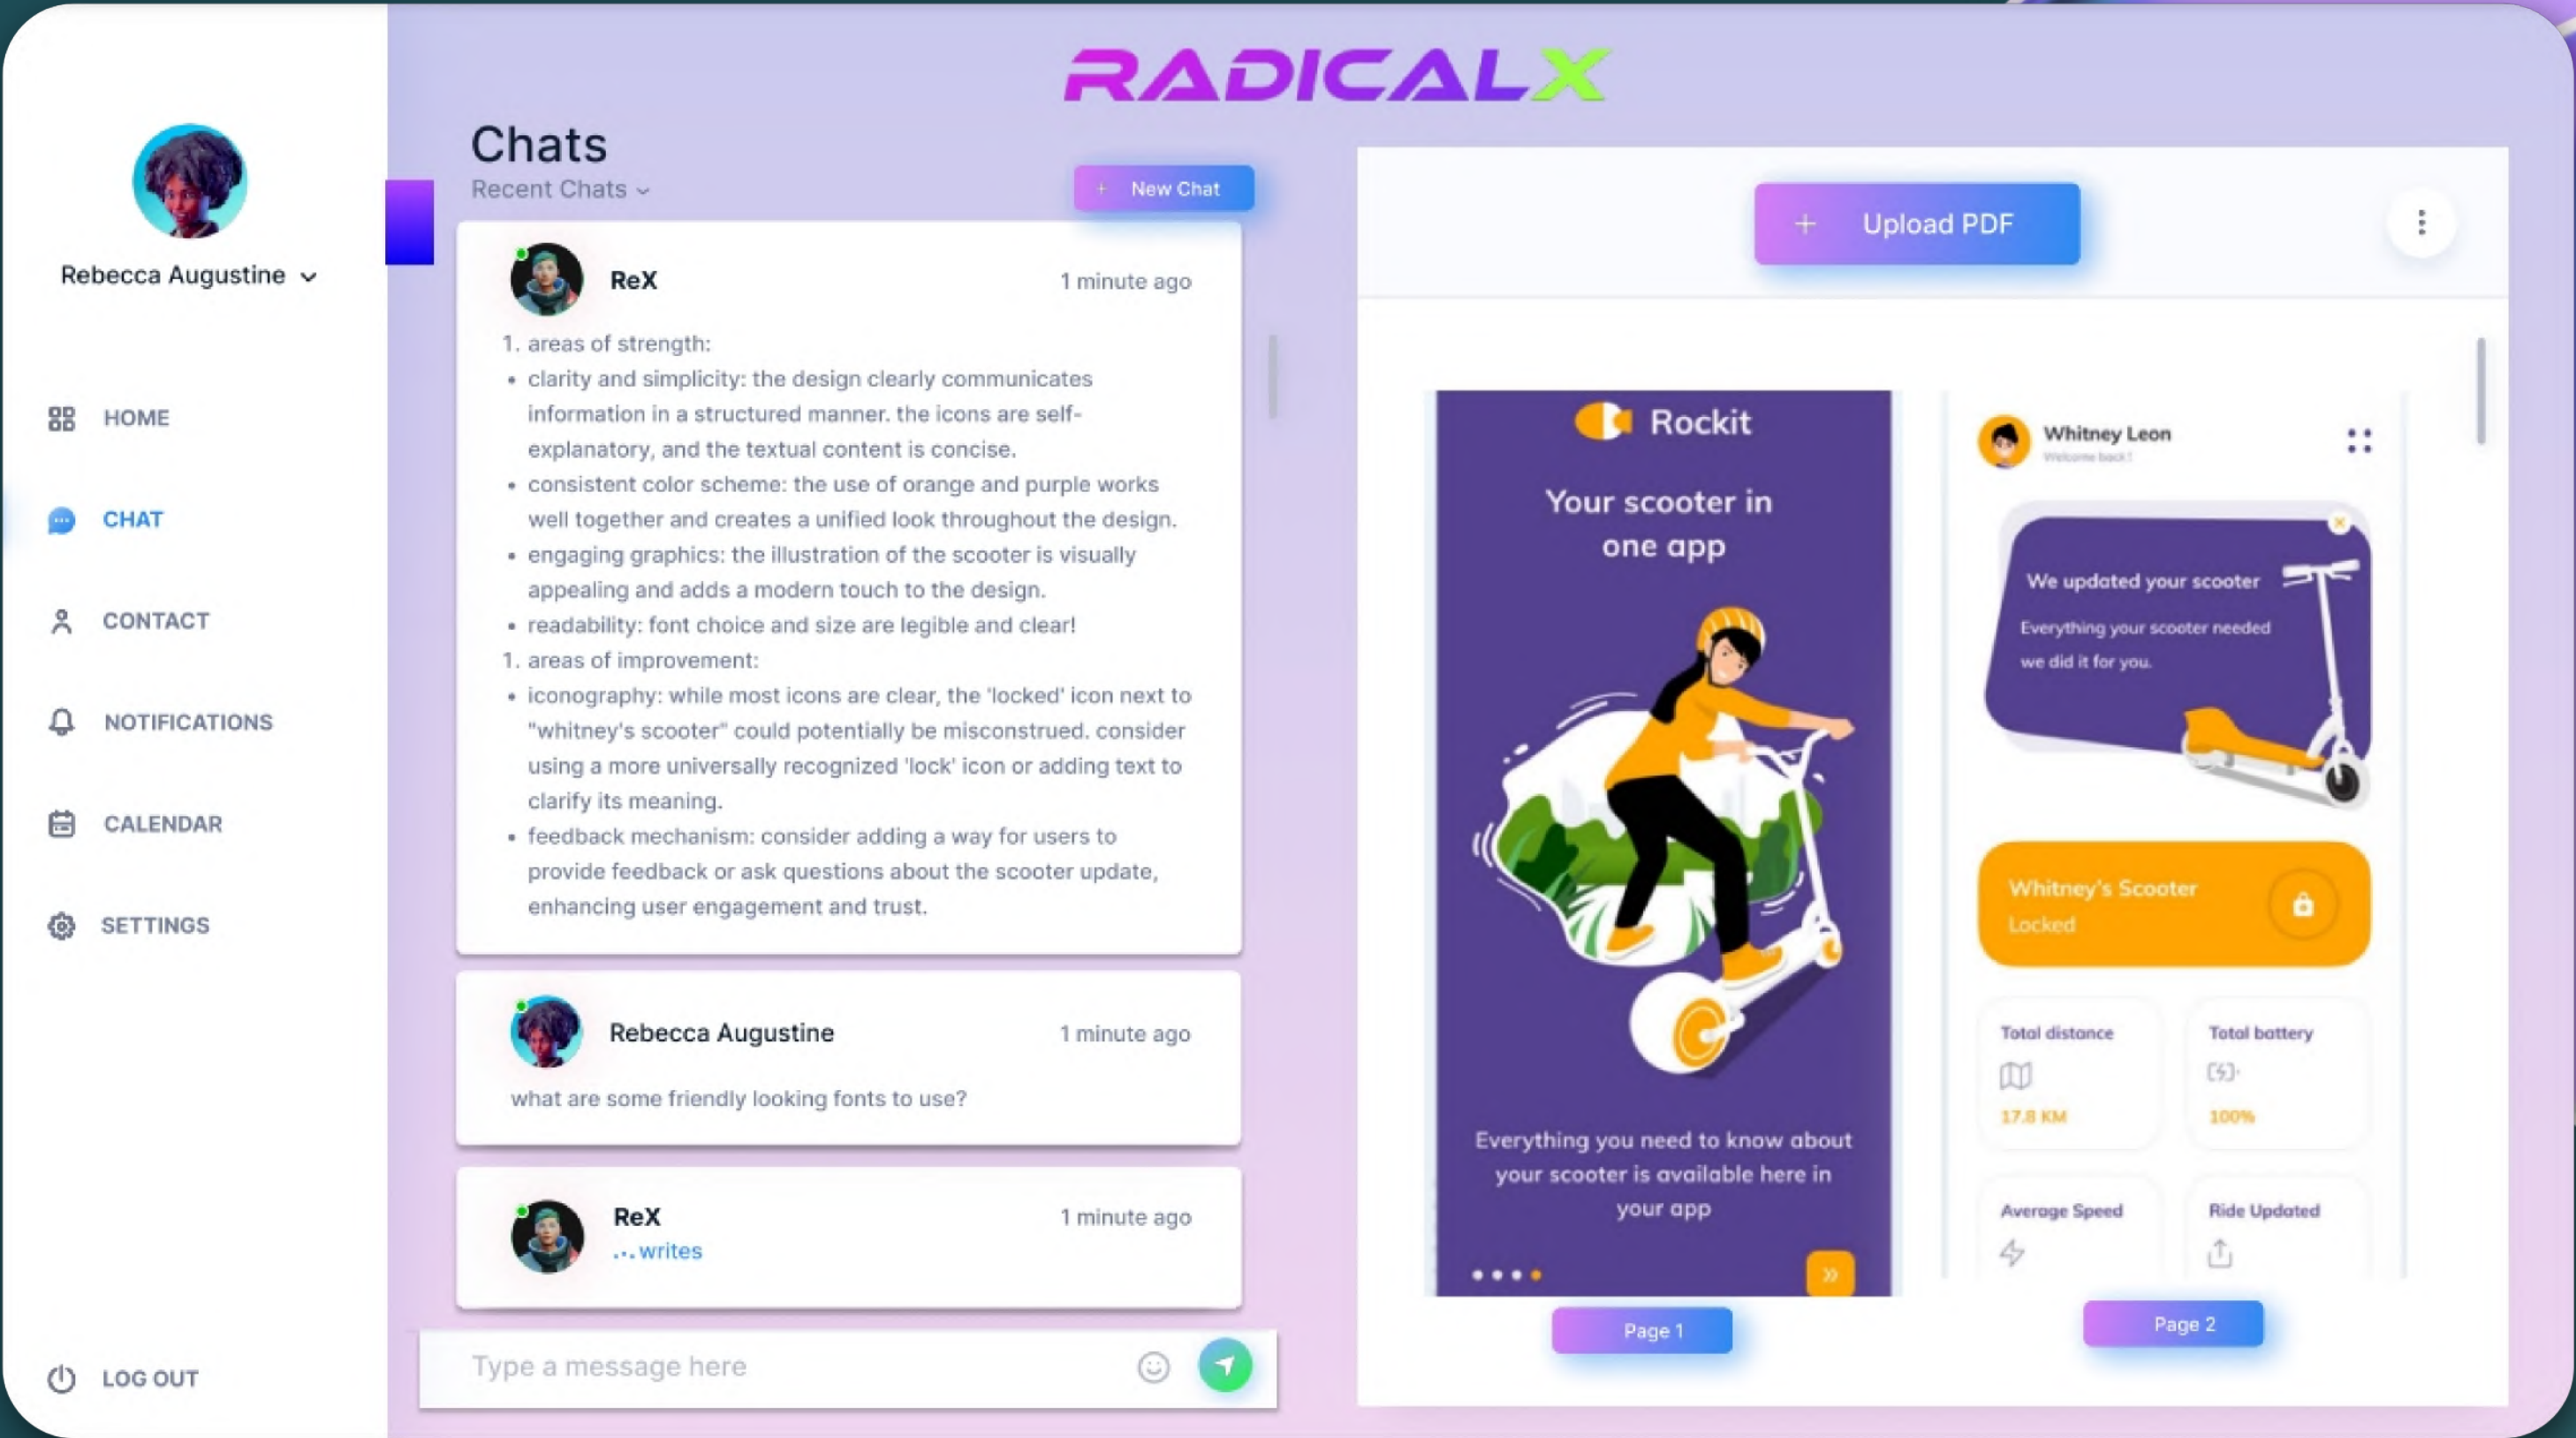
RADICALX

Rebecca Augustine

HOME
CHAT
CONTACT
NOTIFICATIONS
CALENDAR
SETTINGS

LOG OUT

Chats
Recent Chats

+ New Chat

ReX 1 minute ago

1. areas of strength:
• clarity and simplicity: the design clearly communicates information in a structured manner. the icons are self-explanatory, and the textual content is concise.
• consistent color scheme: the use of orange and purple works well together and creates a unified look throughout the design.
• engaging graphics: the illustration of the scooter is visually appealing and adds a modern touch to the design.
• readability: font choice and size are legible and clear!
1. areas of improvement:
• iconography: while most icons are clear, the 'locked' icon next to "whitney's scooter" could potentially be misconstrued. consider using a more universally recognized 'lock' icon or adding text to clarify its meaning.
• feedback mechanism: consider adding a way for users to provide feedback or ask questions about the scooter update, enhancing user engagement and trust.

Rebecca Augustine 1 minute ago
what are some friendly looking fonts to use?

ReX 1 minute ago
... writes

Type a message here

+ Upload PDF

Rockit
Your scooter in one app
Everything you need to know about your scooter is available here in your app

Whitney Leon
Welcome back!
We updated your scooter
Everything your scooter needed we did it for you.
Whitney's Scooter
Locked
Total distance
17.8 KM
Total battery
100%
Average Speed
Ride Updated

Page 1
Page 2